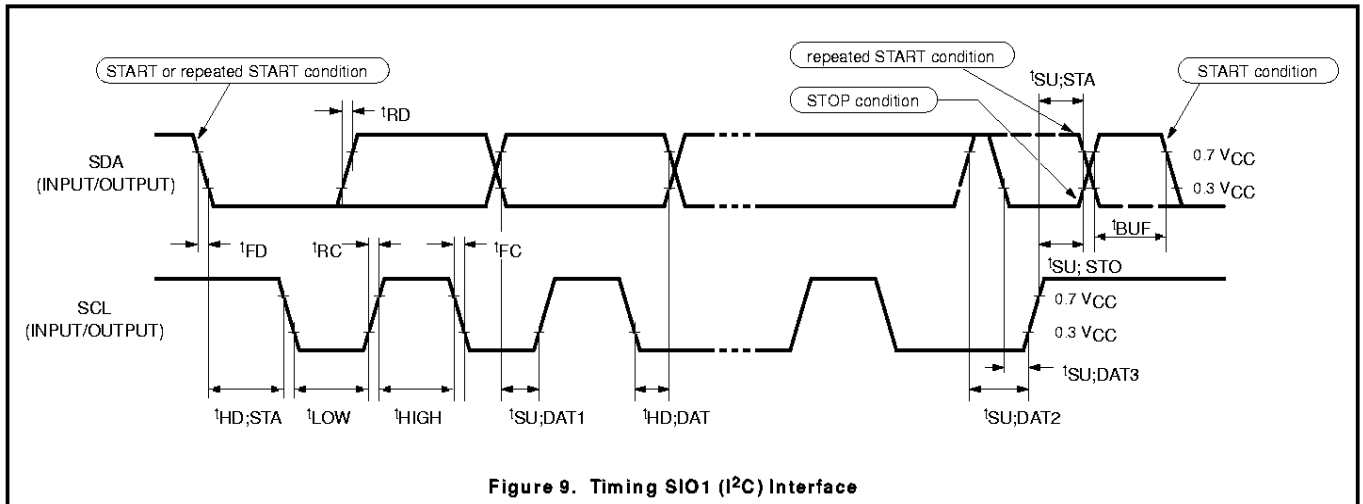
START or repeated START condition

repeated START condition

$t_{SU;STA}$

START condition

STOP condition

$t_{RD}$

SDA (INPUT/OUTPUT)

0.7 $V_{CC}$

0.3 $V_{CC}$

$t_{FD}$

$t_{RC}$

$t_{FC}$

$t_{BUF}$

$t_{SU; STO}$

SCL (INPUT/OUTPUT)

0.7 $V_{CC}$

0.3 $V_{CC}$

$t_{SU;DAT3}$

$t_{HD;STA}$ $t_{LOW}$ $t_{HIGH}$ $t_{SU;DAT1}$ $t_{HD;DAT}$ $t_{SU;DAT2}$

Figure 9. Timing SIO1 ($I^2C$) Interface